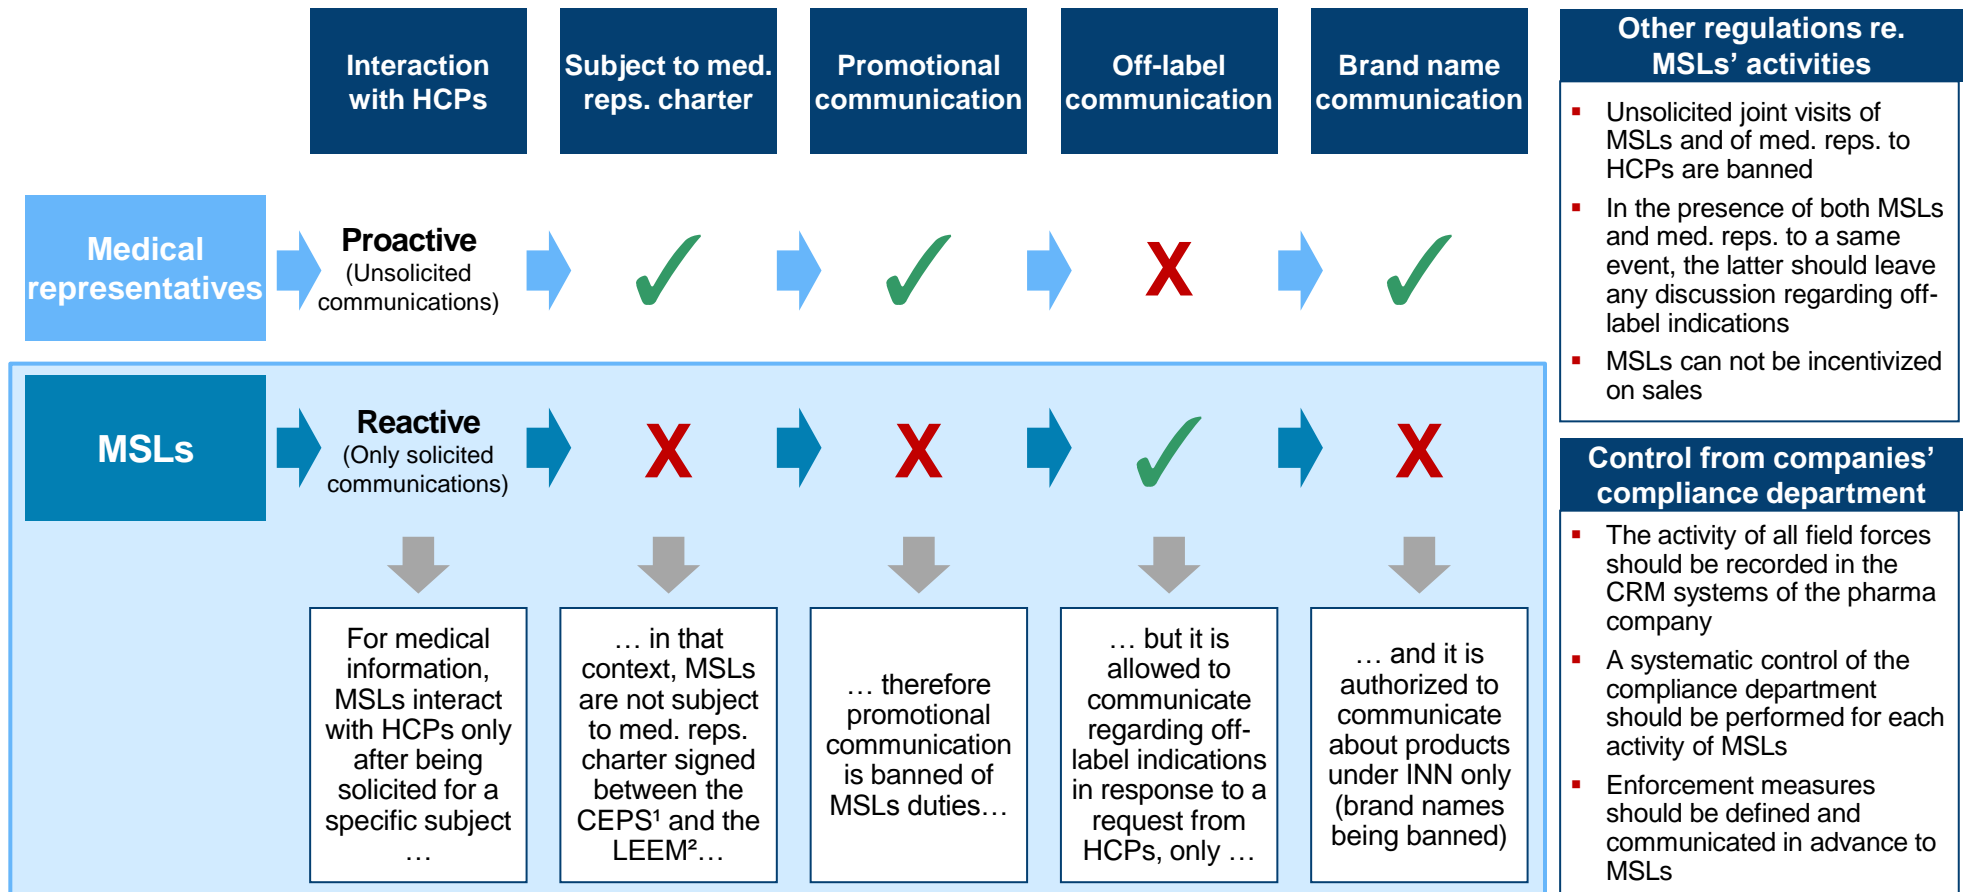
Interaction with HCPs

Subject to med. reps. charter

Promotional communication

Off-label communication

Brand name communication

Medical representatives

Proactive
(Unsolicited communications)

✓ ✓ X ✓

MSLs

Reactive
(Only solicited communications)

X X ✓ X

For medical information, MSLs interact with HCPs only after being solicited for a specific subject …

… in that context, MSLs are not subject to med. reps. charter signed between the CEPS¹ and the LEEM²…

… therefore promotional communication is banned of MSLs duties…

… but it is allowed to communicate regarding off-label indications in response to a request from HCPs, only …

… and it is authorized to communicate about products under INN only (brand names being banned)

Other regulations re. MSLs' activities

- Unsolicited joint visits of MSLs and of med. reps. to HCPs are banned
- In the presence of both MSLs and med. reps. to a same event, the latter should leave any discussion regarding off-label indications
- MSLs can not be incentivized on sales

Control from companies' compliance department

- The activity of all field forces should be recorded in the CRM systems of the pharma company
- A systematic control of the compliance department should be performed for each activity of MSLs
- Enforcement measures should be defined and communicated in advance to MSLs